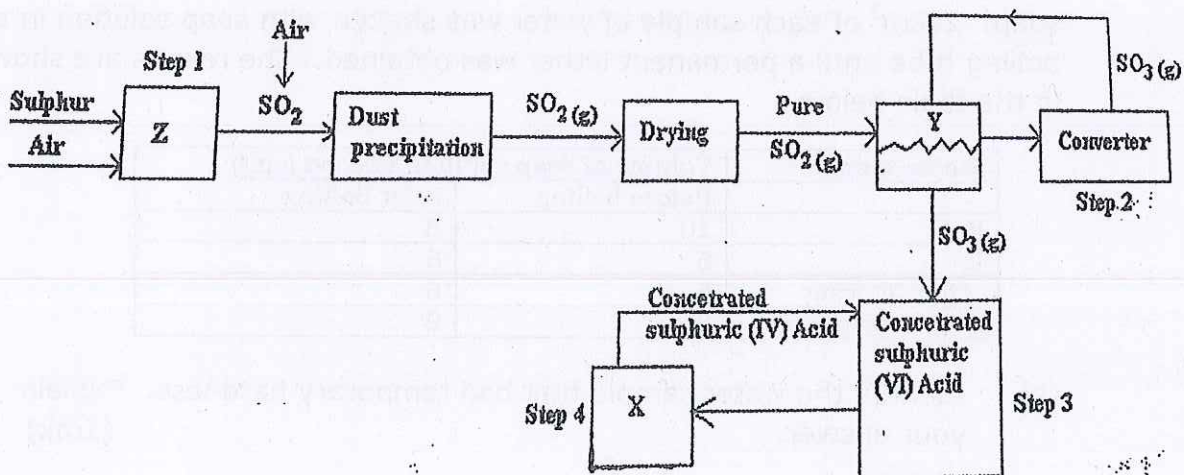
Step 1

Sulphur

Air

Z

Air

$SO_2$

Dust precipitation

$SO_{2\,(g)}$

Drying

Pure $SO_{2\,(g)}$

Y

$SO_{3\,(g)}$

Converter

Step 2

$SO_{3\,(g)}$

Concetrated sulphuric (IV) Acid

Concetrated sulphuric (VI) Acid

Step 3

Step 4

X